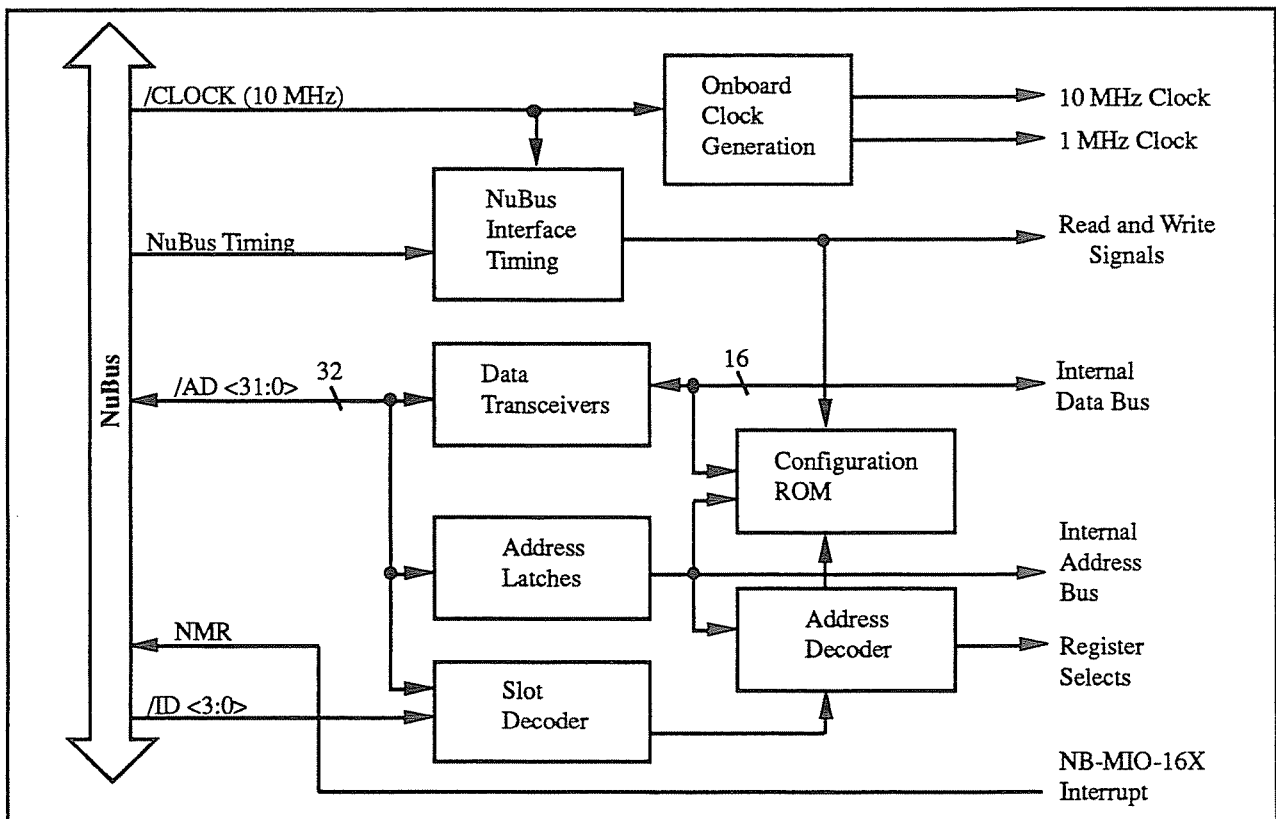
NuBus

/CLOCK (10 MHz)

Onboard Clock Generation

10 MHz Clock

1 MHz Clock

NuBus Interface Timing

NuBus Timing

Read and Write Signals

/AD <31:0>

32

Data Transceivers

16

Internal Data Bus

Configuration ROM

Address Latches

Internal Address Bus

NMR

Address Decoder

Register Selects

/ID <3:0>

Slot Decoder

NB-MIO-16X Interrupt